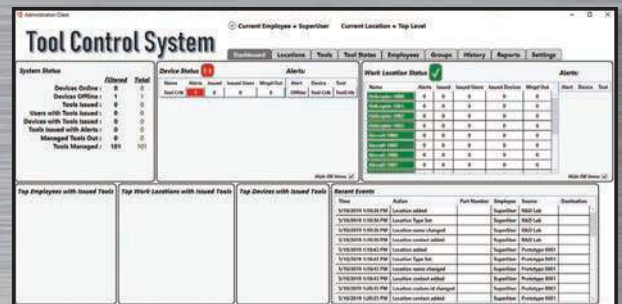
Administration Client

Tool Control System

Current Employee = SuperUser Current Location = Top Level

Dashboard | Locations | Tools | Tool Status | Employees | Groups | History | Reports | Settings

System Status

| | Filtered | Total |
|---|---|---|
| Devices Online : | 0 | 0 |
| Devices Offline : | 1 | 1 |
| Tools Issued : | 0 | 0 |
| Users with Tools Issued : | 0 | 0 |
| Devices with Tools Issued : | 0 | 0 |
| Tools Issued with Alerts : | 0 | 0 |
| Managed Tools Out : | 0 | 0 |
| Tools Managed : | 101 | 101 |

Device Status 1

Alerts:

| Name | Alerts | Issued | Issued Users | Mngd Out | Alert | Device | Tool |
|---|---|---|---|---|---|---|---|
| Tool Crib | 1 | 0 | 0 | 0 | Offline | Tool Crib | Tool Crib |

Hide Off Items

Work Location Status

Alerts:

| Name | Alerts | Issued | Issued Users | Issued Devices | Mngd Out |
|---|---|---|---|---|---|
| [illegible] | 0 | 0 | 0 | 0 | 0 |
| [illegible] | 0 | 0 | 0 | 0 | 0 |
| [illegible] | 0 | 0 | 0 | 0 | 0 |
| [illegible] | 0 | 0 | 0 | 0 | 0 |
| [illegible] | 0 | 0 | 0 | 0 | 0 |
| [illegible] | 0 | 0 | 0 | 0 | 0 |
| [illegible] | 0 | 0 | 0 | 0 | 0 |
| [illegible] | 0 | 0 | 0 | 0 | 0 |

Alert | Device | Tool

Hide Off Items

Top Employees with Issued Tools

Top Work Locations with Issued Tools

Top Devices with Issued Tools

Recent Events

| Time | Action | Part Number | Employee | Source | Destination |
|---|---|---|---|---|---|
| 5/10/2019 1:10:26 PM | Location added | | SuperUser | R&D Lab | |
| 5/10/2019 1:10:36 PM | Location Type Set | | SuperUser | R&D Lab | |
| 5/10/2019 1:10:36 PM | Location name changed | | SuperUser | R&D Lab | |
| 5/10/2019 1:10:36 PM | Location contact added | | SuperUser | R&D Lab | |
| 5/10/2019 1:10:42 PM | Location added | | SuperUser | Prototype 0001 | |
| 5/10/2019 1:10:42 PM | Location Type Set | | SuperUser | Prototype 0001 | |
| 5/10/2019 1:10:42 PM | Location name changed | | SuperUser | Prototype 0001 | |
| 5/10/2019 1:10:42 PM | Location contact added | | SuperUser | Prototype 0001 | |
| 5/10/2019 1:20:15 PM | Location custom id changed | | SuperUser | Prototype 0001 | |
| 5/10/2019 1:20:15 PM | Location contact added | | SuperUser | Prototype 0001 | |